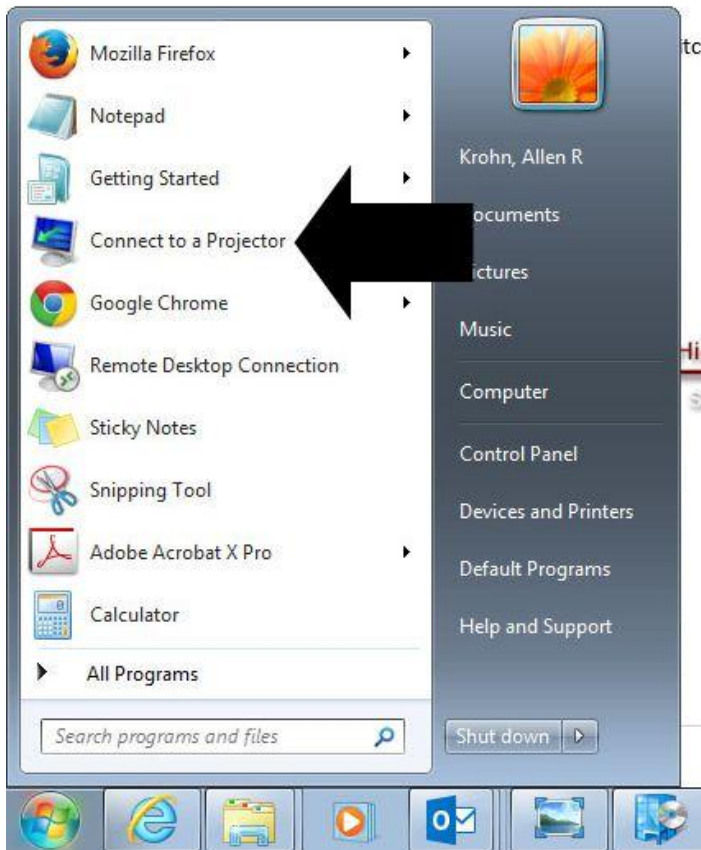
Mozilla Firefox
Notepad
Getting Started
Connect to a Projector
Google Chrome
Remote Desktop Connection
Sticky Notes
Snipping Tool
Adobe Acrobat X Pro
Calculator
All Programs
Search programs and files

Krohn, Allen R
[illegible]ocuments
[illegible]ictures
Music
Computer
Control Panel
Devices and Printers
Default Programs
Help and Support
Shut down